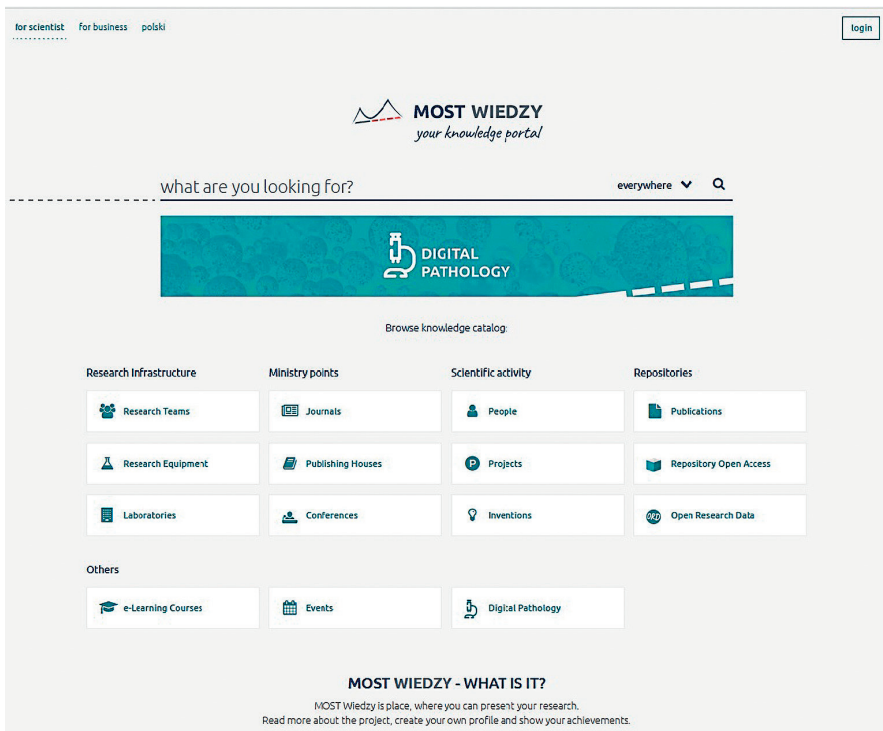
for scientist for business polski

login

MOST WIEDZY
your knowledge portal

what are you looking for?

everywhere

DIGITAL PATHOLOGY

Browse knowledge catalog:

Research Infrastructure

Research Teams

Research Equipment

Laboratories

Ministry points

Journals

Publishing Houses

Conferences

Scientific activity

People

Projects

Inventions

Repositories

Publications

Repository Open Access

Open Research Data

Others

e-Learning Courses

Events

Digital Pathology

MOST WIEDZY - WHAT IS IT?

MOST Wiedzy is place, where you can present your research. Read more about the project, create your own profile and show your achievements.